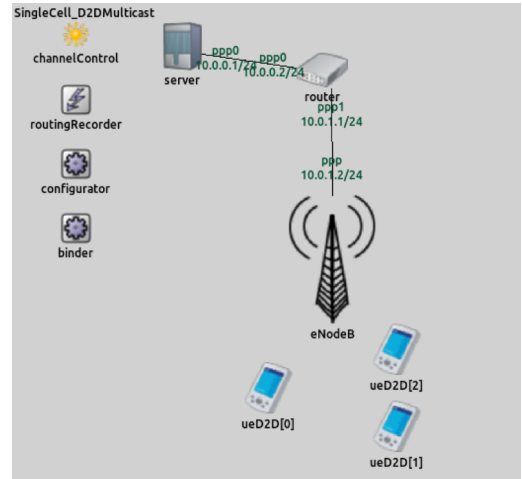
SingleCell_D2DMulticast

channelControl

routingRecorder

configurator

binder

server

ppp0
10.0.0.1/24

ppp0
10.0.0.2/24

router

ppp1
10.0.1.1/24

ppp
10.0.1.2/24

eNodeB

ueD2D[2]

ueD2D[0]

ueD2D[1]